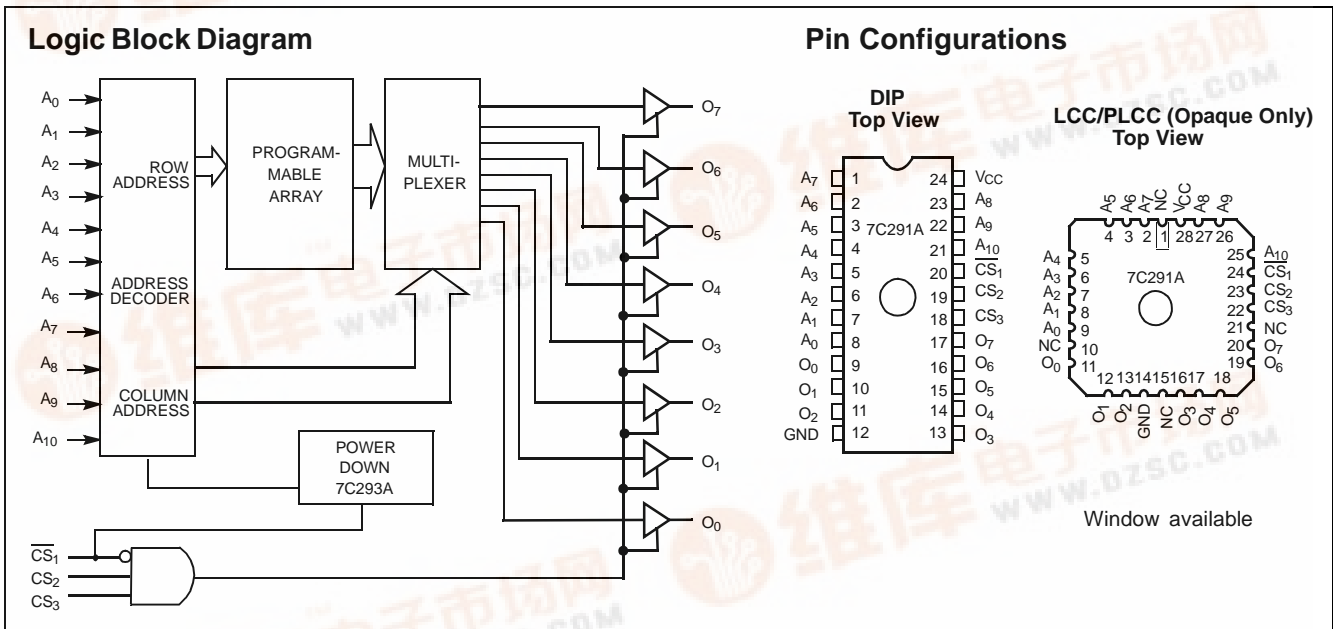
Logic Block Diagram

$A_0$
$A_1$
$A_2$
$A_3$
$A_4$
$A_5$
$A_6$
$A_7$
$A_8$
$A_9$
$A_{10}$

ROW ADDRESS

ADDRESS DECODER

COLUMN ADDRESS

PROGRAM-MABLE ARRAY

MULTI-PLEXER

$O_7$
$O_6$
$O_5$
$O_4$
$O_3$
$O_2$
$O_1$
$O_0$

POWER DOWN 7C293A

$\overline{CS_1}$
$CS_2$
$CS_3$

Pin Configurations

DIP
Top View

7C291A

| | | | |
|---|---|---|---|
| $A_7$ | 1 | 24 | Vcc |
| $A_6$ | 2 | 23 | $A_8$ |
| $A_5$ | 3 | 22 | $A_9$ |
| $A_4$ | 4 | 21 | $A_{10}$ |
| $A_3$ | 5 | 20 | $\overline{CS_1}$ |
| $A_2$ | 6 | 19 | $CS_2$ |
| $A_1$ | 7 | 18 | $CS_3$ |
| $A_0$ | 8 | 17 | $O_7$ |
| $O_0$ | 9 | 16 | $O_6$ |
| $O_1$ | 10 | 15 | $O_5$ |
| $O_2$ | 11 | 14 | $O_4$ |
| GND | 12 | 13 | $O_3$ |

LCC/PLCC (Opaque Only)
Top View

$A_5$ $A_6$ $A_7$ NC VCC $A_8$ $A_9$
4 3 2 1 28 27 26

$A_4$ 5
$A_3$ 6
$A_2$ 7
$A_1$ 8
$A_0$ 9
NC 10
$O_0$ 11

7C291A

25 $A_{10}$
24 $\overline{CS_1}$
23 $CS_2$
22 $CS_3$
21 NC
20 $O_7$
19 $O_6$

12 13 14 15 16 17 18
$O_1$ $O_2$ GND NC $O_3$ $O_4$ $O_5$

Window available